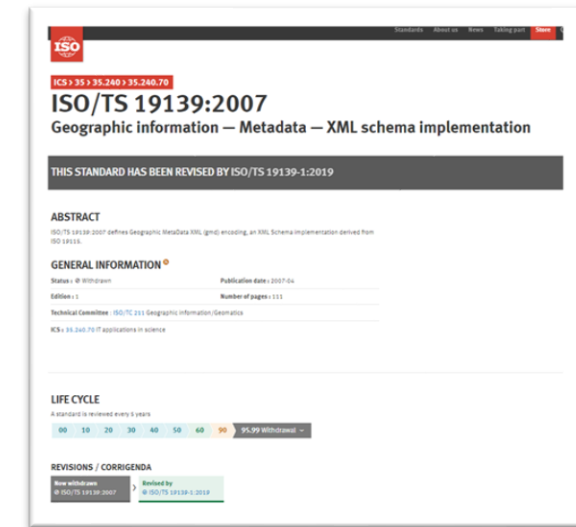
ISO

Standards About us News Taking part Store

ICS > 35 > 35.240 > 35.240.70

ISO/TS 19139:2007

Geographic information — Metadata — XML schema implementation

THIS STANDARD HAS BEEN REVISED BY ISO/TS 19139-1:2019

ABSTRACT

ISO/TS 19139:2007 defines Geographic MetaData XML (gmd) encoding, an XML Schema implementation derived from ISO 19115.

GENERAL INFORMATION

Status : Withdrawn

Publication date : 2007-04

Edition : 1

Number of pages : 111

Technical Committee : ISO/TC 211 Geographic information/Geomatics

ICS : 35.240.70 IT applications in science

LIFE CYCLE

A standard is reviewed every 5 years

00 10 20 30 40 50 60 90 95.99 Withdrawal

REVISIONS / CORRIGENDA

Now withdrawn
ISO/TS 19139:2007

Revised by
ISO/TS 19139-1:2019